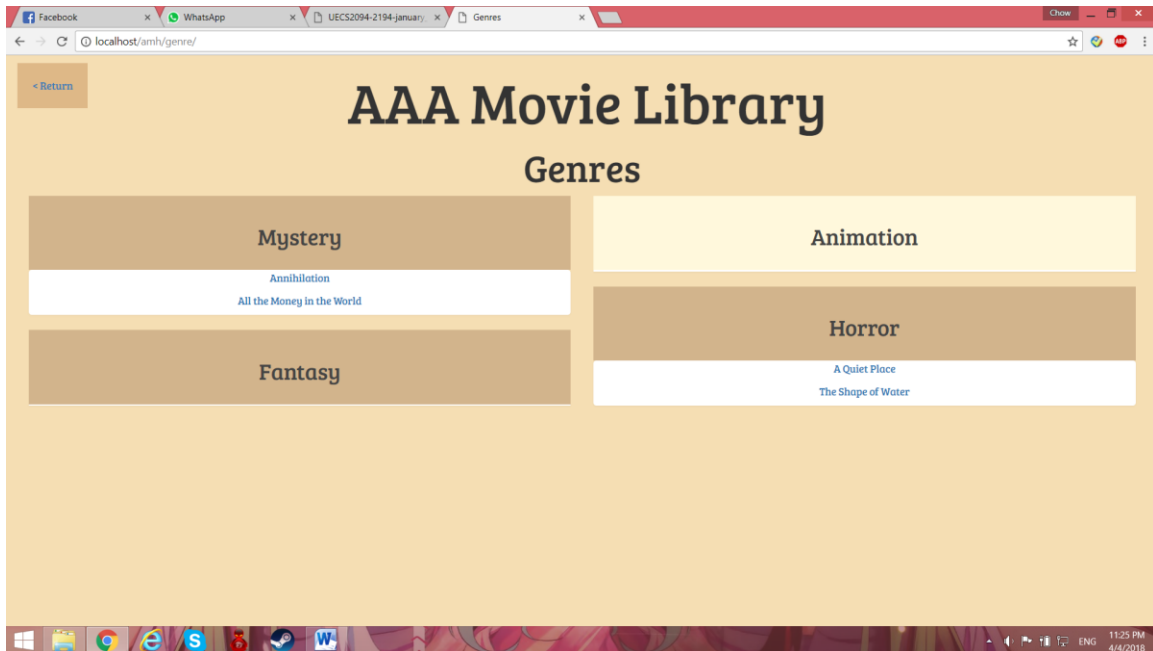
Facebook × WhatsApp × UECS2094-2194-january × Genres ×

Chow

localhost/amh/genre/

< Return

AAA Movie Library

Genres

Mystery

Annihilation

All the Money in the World

Fantasy

Animation

Horror

A Quiet Place

The Shape of Water

ENG 11:25 PM 4/4/2018